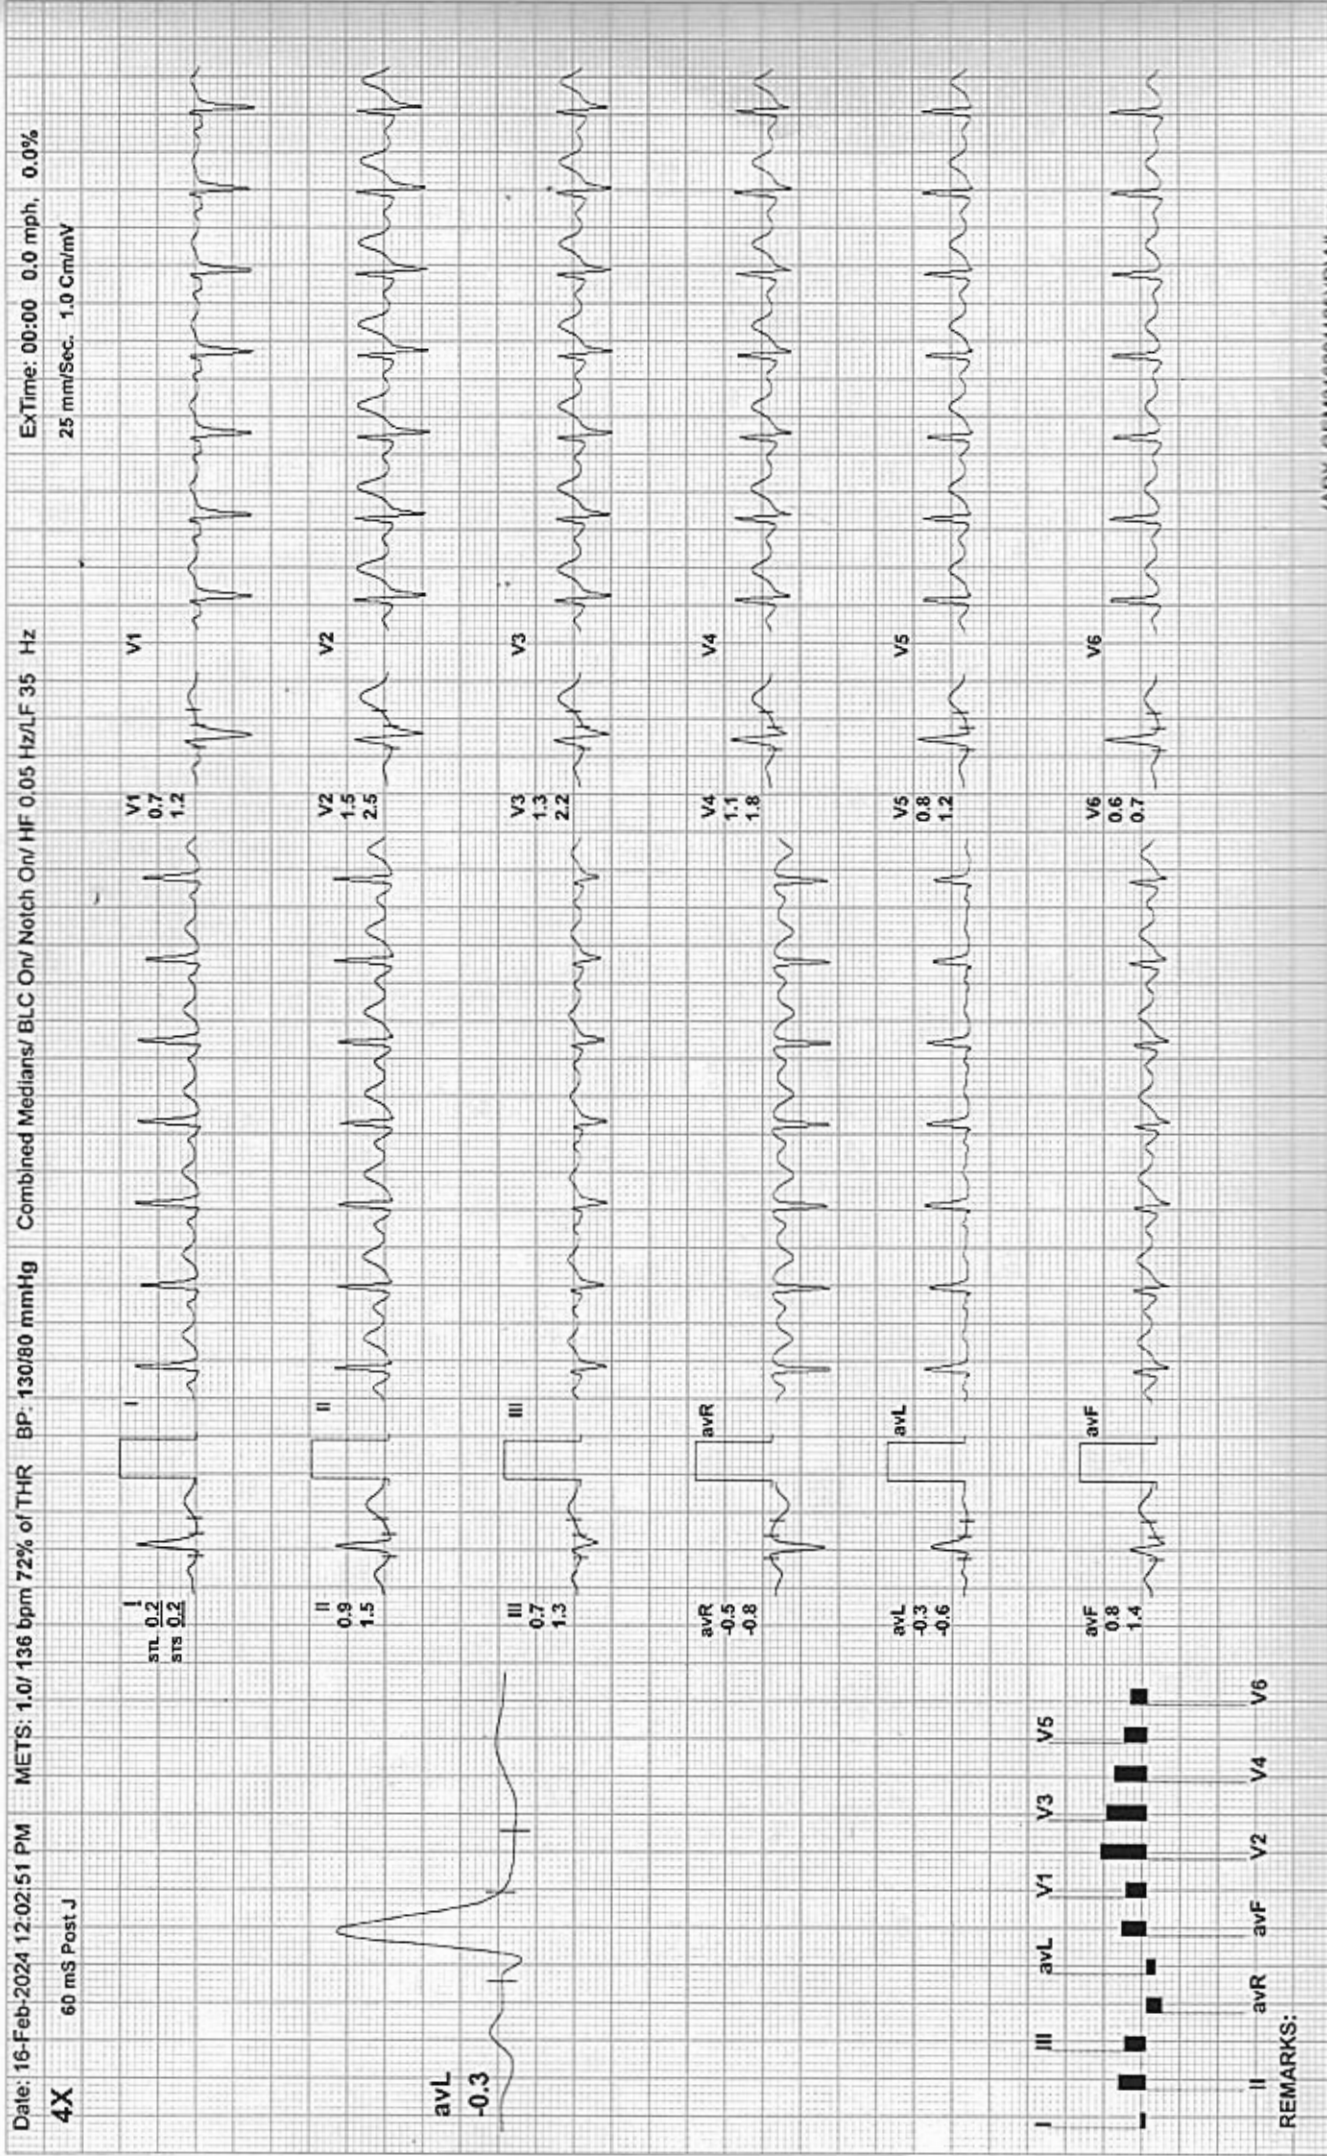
Date: 16-Feb-2024 12:02:51 PM METS: 1.0/ 136 bpm 72% of THR BP: 130/80 mmHg Combined Medians/ BLC On/ Notch On/ HF 0.05 Hz/LF 35 Hz ExTime: 00:00 0.0 mph, 0.0%

4X 60 mS Post J 25 mm/Sec. 1.0 Cm/mV

avL
-0.3

I
STL 0.2
STS 0.2

I

V1
0.7
1.2

V1

II
0.9
1.5

II

V2
1.5
2.5

V2

III
0.7
1.3

III

V3
1.3
2.2

V3

avR
-0.5
-0.8

avR

V4
1.1
1.8

V4

avL
-0.3
-0.6

avL

V5
0.8
1.2

V5

avF
0.8
1.4

avF

V6
0.6
0.7

V6

I III avL V1 V3 V5
II avR avF V2 V4 V6

REMARKS: